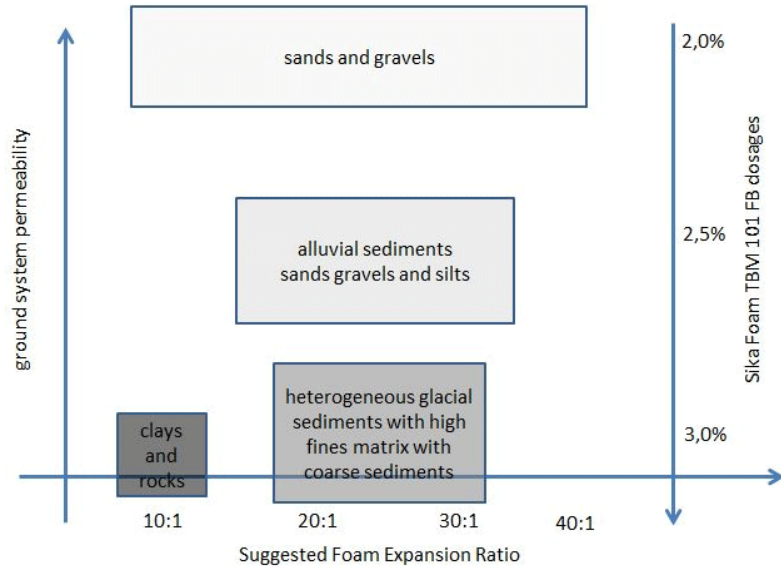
sands and gravels

alluvial sediments
sands gravels and silts

clays and rocks

heterogeneous glacial sediments with high fines matrix with coarse sediments

ground system permeability

Sika Foam TBM 101 FB dosages

2,0%

2,5%

3,0%

10:1

20:1

30:1

40:1

Suggested Foam Expansion Ratio